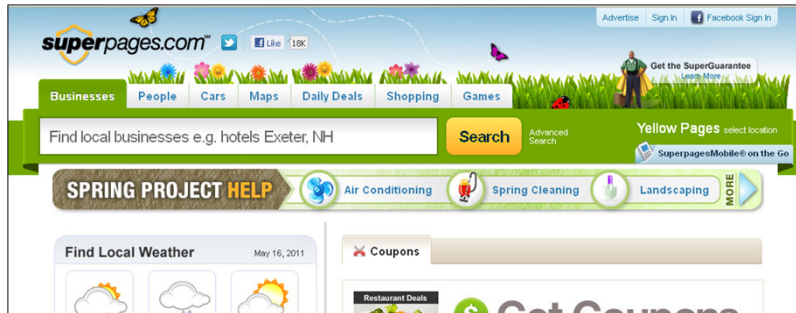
superpages.com™ Like 18K

Advertise | Sign In | Facebook Sign In

Get the SuperGuarantee
Learn More

Businesses | People | Cars | Maps | Daily Deals | Shopping | Games

Find local businesses e.g. hotels Exeter, NH

Search

Advanced Search

Yellow Pages select location

SuperpagesMobile® on the Go

SPRING PROJECT HELP | Air Conditioning | Spring Cleaning | Landscaping | MORE

Find Local Weather May 16, 2011

Coupons

Restaurant Deals

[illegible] Get Coupons